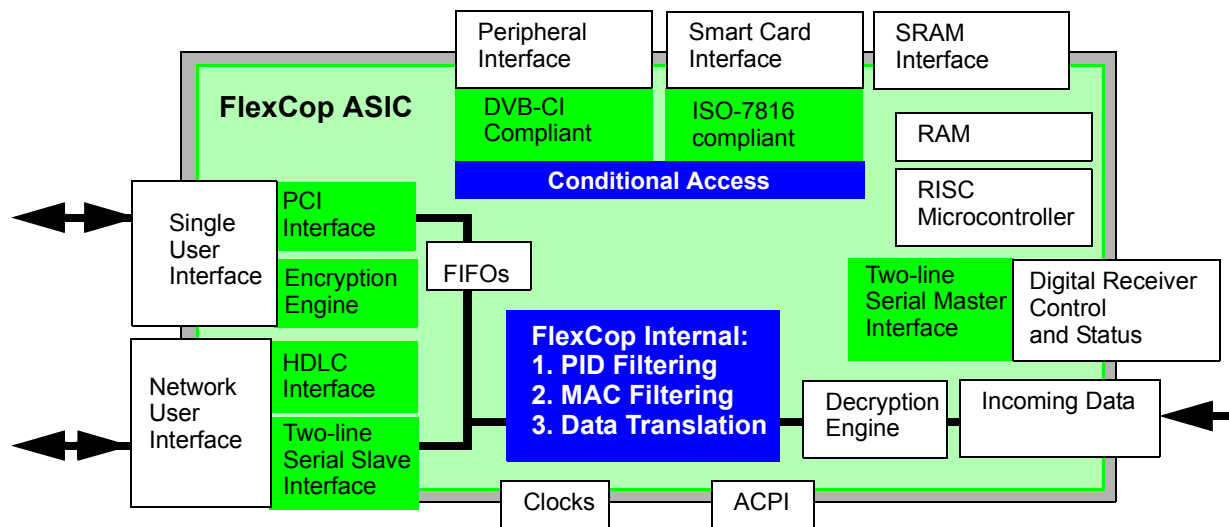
Peripheral Interface

Smart Card Interface

SRAM Interface

FlexCop ASIC

DVB-CI Compliant

ISO-7816 compliant

RAM

Conditional Access

RISC Microcontroller

Single User Interface

PCI Interface

Encryption Engine

FIFOs

Two-line Serial Master Interface

Digital Receiver Control and Status

FlexCop Internal:
1. PID Filtering
2. MAC Filtering
3. Data Translation

Network User Interface

HDLC Interface

Two-line Serial Slave Interface

Decryption Engine

Incoming Data

Clocks

ACPI